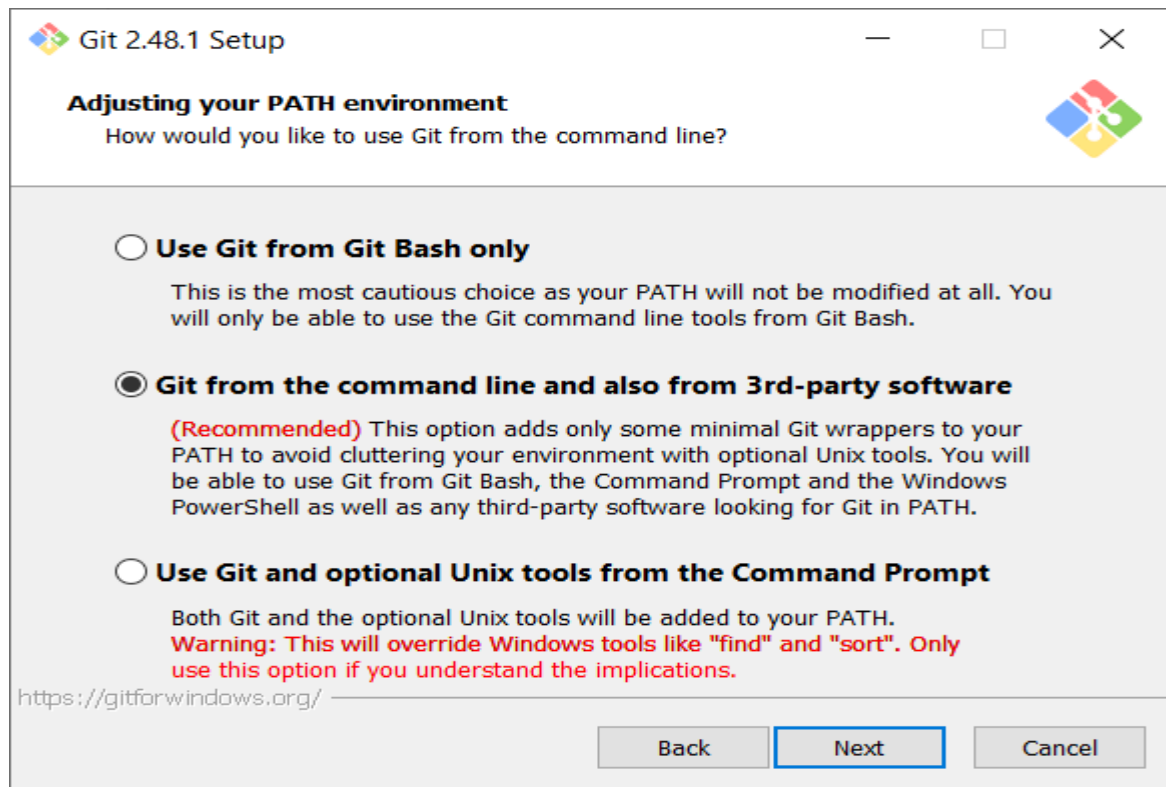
Git 2.48.1 Setup

Adjusting your PATH environment
How would you like to use Git from the command line?

Use Git from Git Bash only

This is the most cautious choice as your PATH will not be modified at all. You will only be able to use the Git command line tools from Git Bash.

Git from the command line and also from 3rd-party software

(Recommended) This option adds only some minimal Git wrappers to your PATH to avoid cluttering your environment with optional Unix tools. You will be able to use Git from Git Bash, the Command Prompt and the Windows PowerShell as well as any third-party software looking for Git in PATH.

Use Git and optional Unix tools from the Command Prompt

Both Git and the optional Unix tools will be added to your PATH.
Warning: This will override Windows tools like "find" and "sort". Only use this option if you understand the implications.

https://gitforwindows.org/

Back Next Cancel